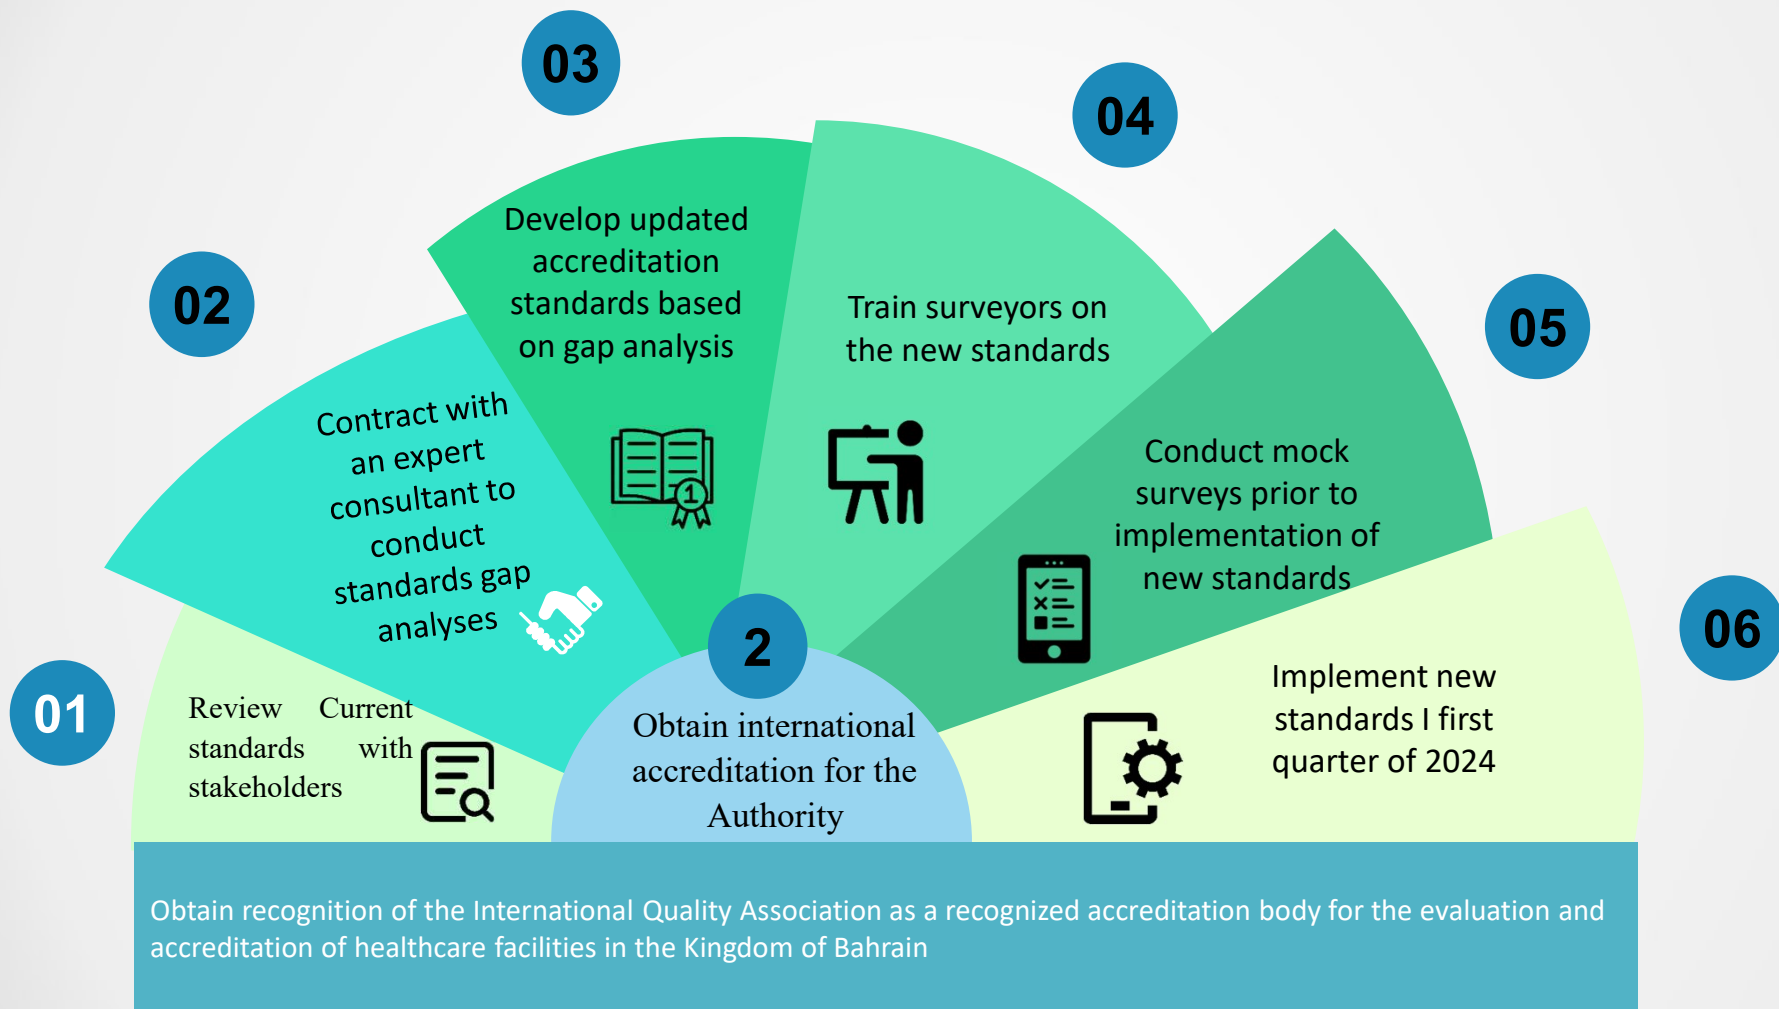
01

Review Current standards with stakeholders

02

Contract with an expert consultant to conduct standards gap analyses

03

Develop updated accreditation standards based on gap analysis

04

Train surveyors on the new standards

05

Conduct mock surveys prior to implementation of new standards

06

Implement new standards I first quarter of 2024

2

Obtain international accreditation for the Authority

Obtain recognition of the International Quality Association as a recognized accreditation body for the evaluation and accreditation of healthcare facilities in the Kingdom of Bahrain